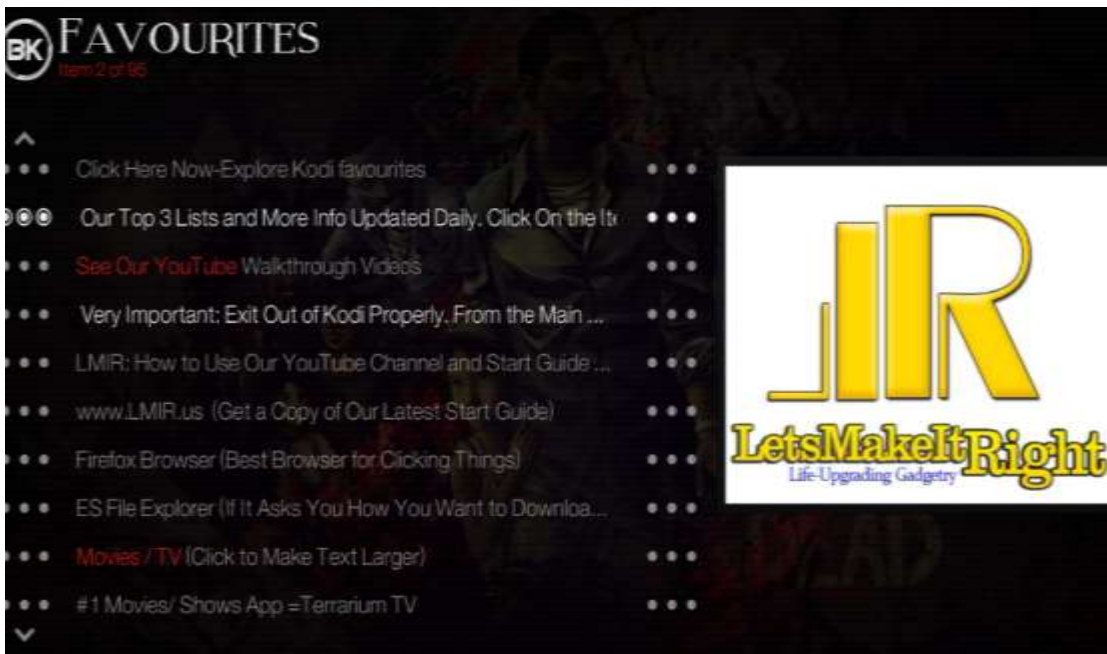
BK FAVOURITES
Item 2 of 95

Click Here Now-Explore Kodi favourites
Our Top 3 Lists and More Info Updated Daily. Click On the It
See Our YouTube Walkthrough Videos
Very Important: Exit Out of Kodi Properly. From the Main ...
LMIR: How to Use Our YouTube Channel and Start Guide ...
www.LMIR.us (Get a Copy of Our Latest Start Guide)
Firefox Browser (Best Browser for Clicking Things)
ES File Explorer (If It Asks You How You Want to Downloa...
Movies / TV (Click to Make Text Larger)
#1 Movies/ Shows App =Terrarium TV

LIR
LetsMakeItRight
Life-Upgrading Gadgetry